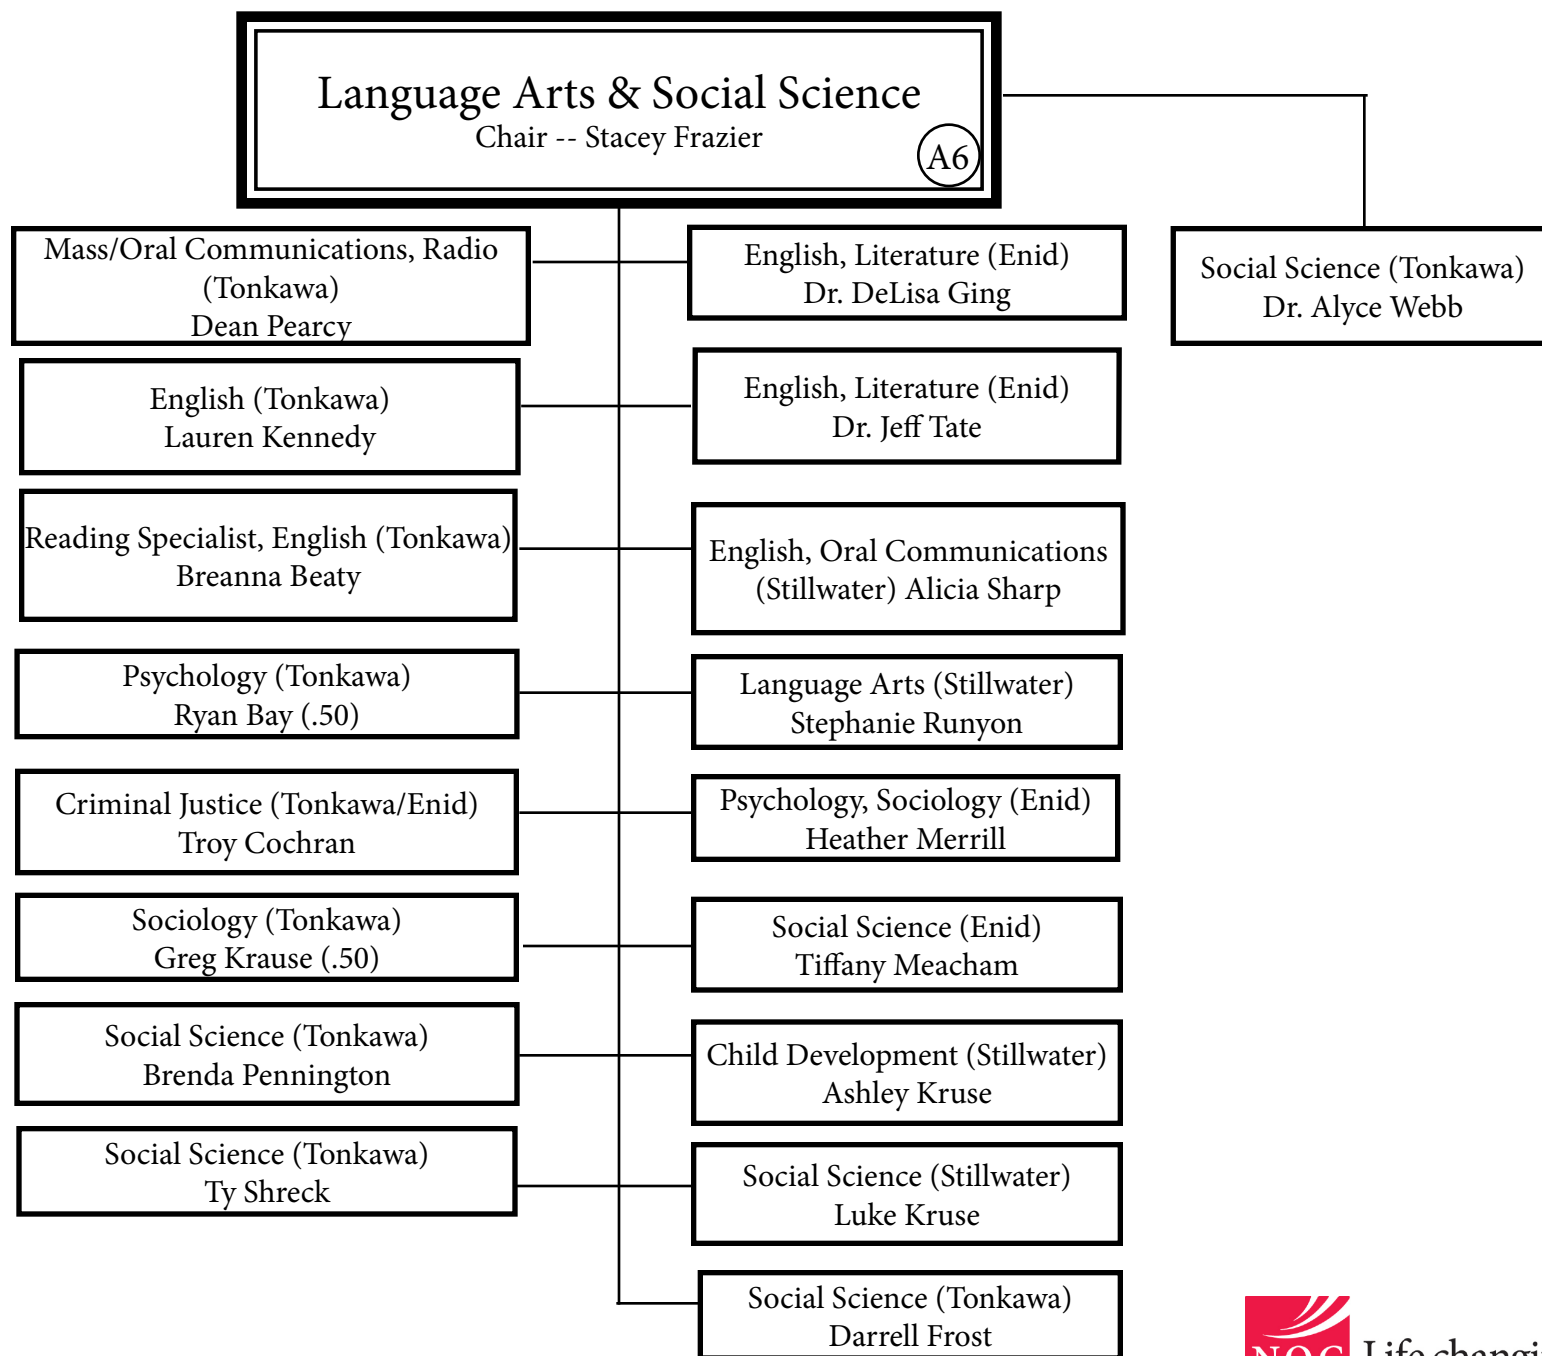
Language Arts & Social Science
Chair -- Stacey Frazier
A6

Social Science (Tonkawa)
Dr. Alyce Webb

Mass/Oral Communications, Radio (Tonkawa)
Dean Pearcy

English, Literature (Enid)
Dr. DeLisa Ging

English (Tonkawa)
Lauren Kennedy

English, Literature (Enid)
Dr. Jeff Tate

Reading Specialist, English (Tonkawa)
Breanna Beaty

English, Oral Communications (Stillwater) Alicia Sharp

Psychology (Tonkawa)
Ryan Bay (.50)

Language Arts (Stillwater)
Stephanie Runyon

Criminal Justice (Tonkawa/Enid)
Troy Cochran

Psychology, Sociology (Enid)
Heather Merrill

Sociology (Tonkawa)
Greg Krause (.50)

Social Science (Enid)
Tiffany Meacham

Social Science (Tonkawa)
Brenda Pennington

Child Development (Stillwater)
Ashley Kruse

Social Science (Tonkawa)
Ty Shreck

Social Science (Stillwater)
Luke Kruse

Social Science (Tonkawa)
Darrell Frost

NOC Life changi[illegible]